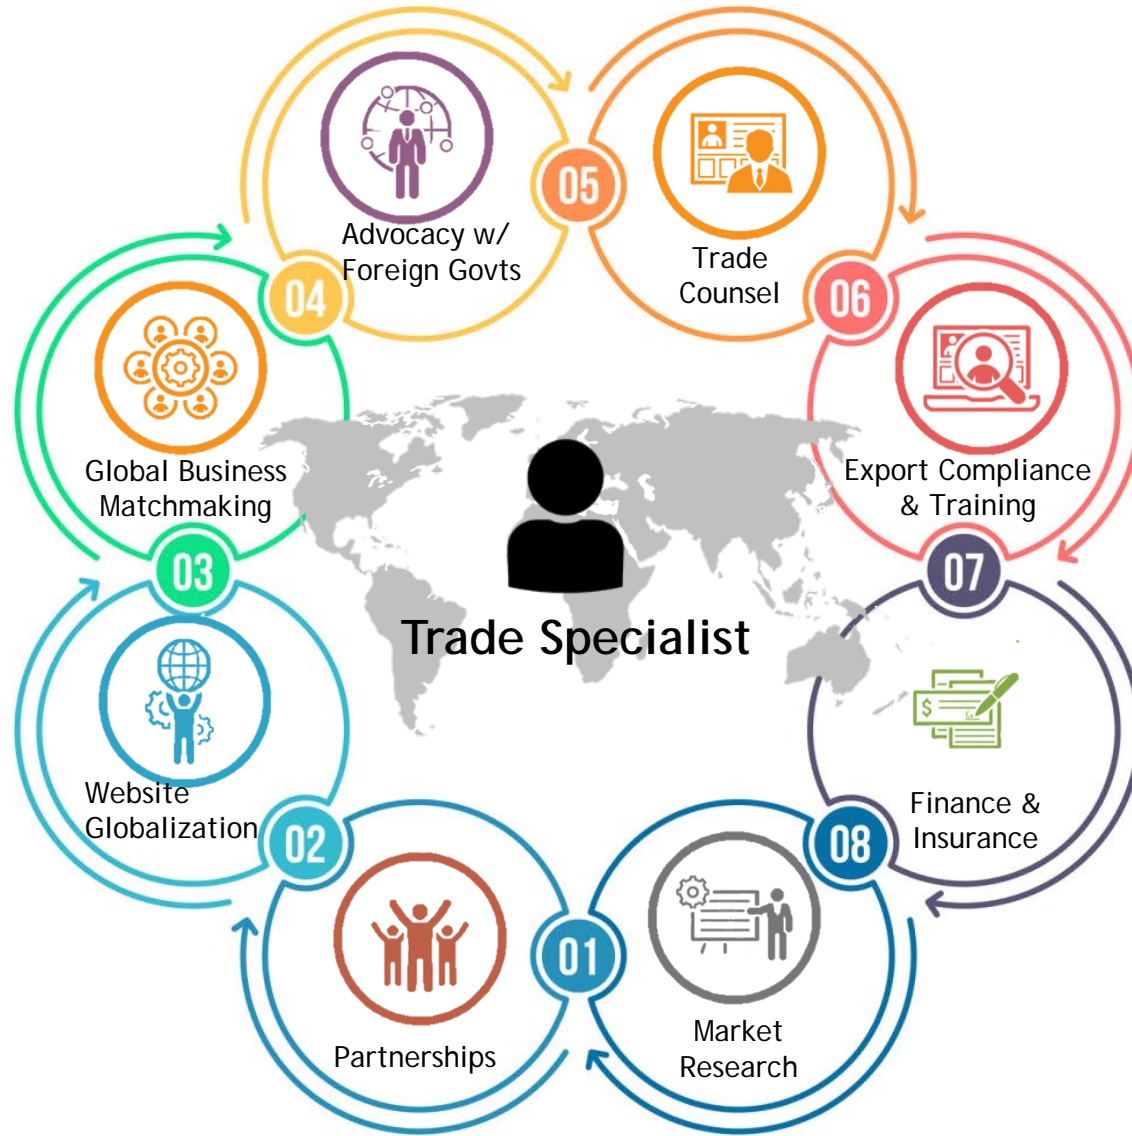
05

Advocacy w/ Foreign Govts

Trade Counsel

04

06

Global Business Matchmaking

Export Compliance & Training

Trade Specialist

03

07

Website Globalization

Finance & Insurance

02

08

Partnerships

01

Market Research